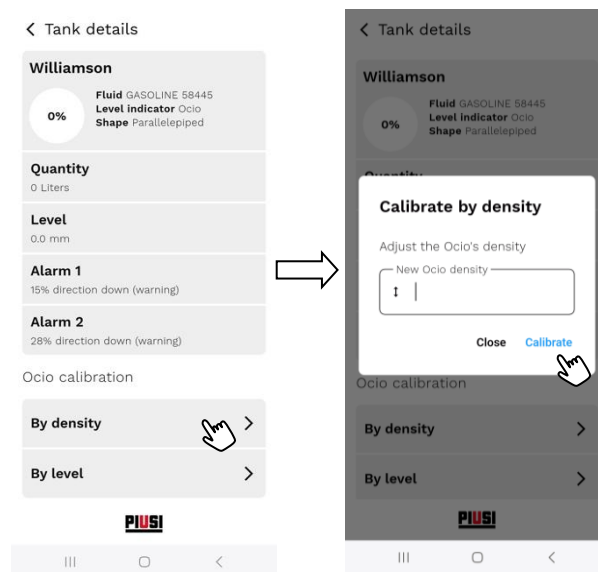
< Tank details

Williamson

0%

Fluid GASOLINE 58445
Level indicator Ocio
Shape Parallelepiped

Quantity
0 Liters

Level
0.0 mm

Alarm 1
15% direction down (warning)

Alarm 2
28% direction down (warning)

Ocio calibration

By density >

By level >

PIUSI

< Tank details

Williamson

0%

Fluid GASOLINE 58445
Level indicator Ocio
Shape Parallelepiped

Calibrate by density

Adjust the Ocio's density

New Ocio density

Close Calibrate

Ocio calibration

By density >

By level >

PIUSI